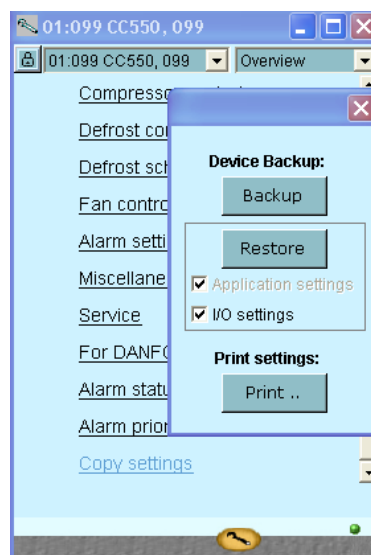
01:099 CC550, 099

01:099 CC550, 099
Overview

Compresso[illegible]
Defrost co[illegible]
Defrost sc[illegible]
Fan contro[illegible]
Alarm setti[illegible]
Miscellane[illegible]
Service
For DANF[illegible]
Alarm statu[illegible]
Alarm prior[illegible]
Copy settings

Device Backup:
Backup
Restore
Application settings
I/O settings
Print settings:
Print ..